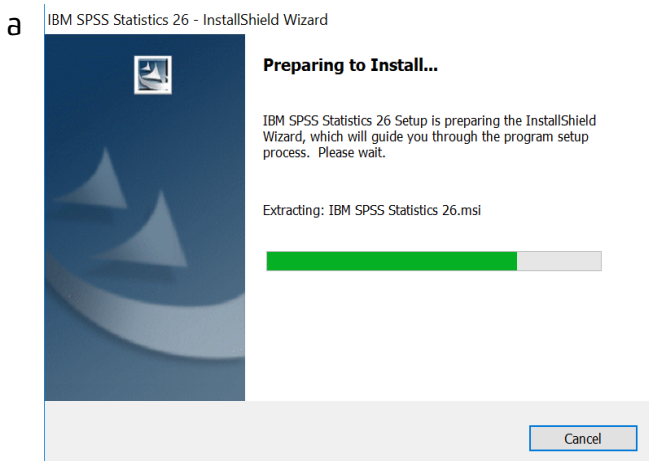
a

IBM SPSS Statistics 26 - InstallShield Wizard

Preparing to Install...

IBM SPSS Statistics 26 Setup is preparing the InstallShield Wizard, which will guide you through the program setup process. Please wait.

Extracting: IBM SPSS Statistics 26.msi

Cancel